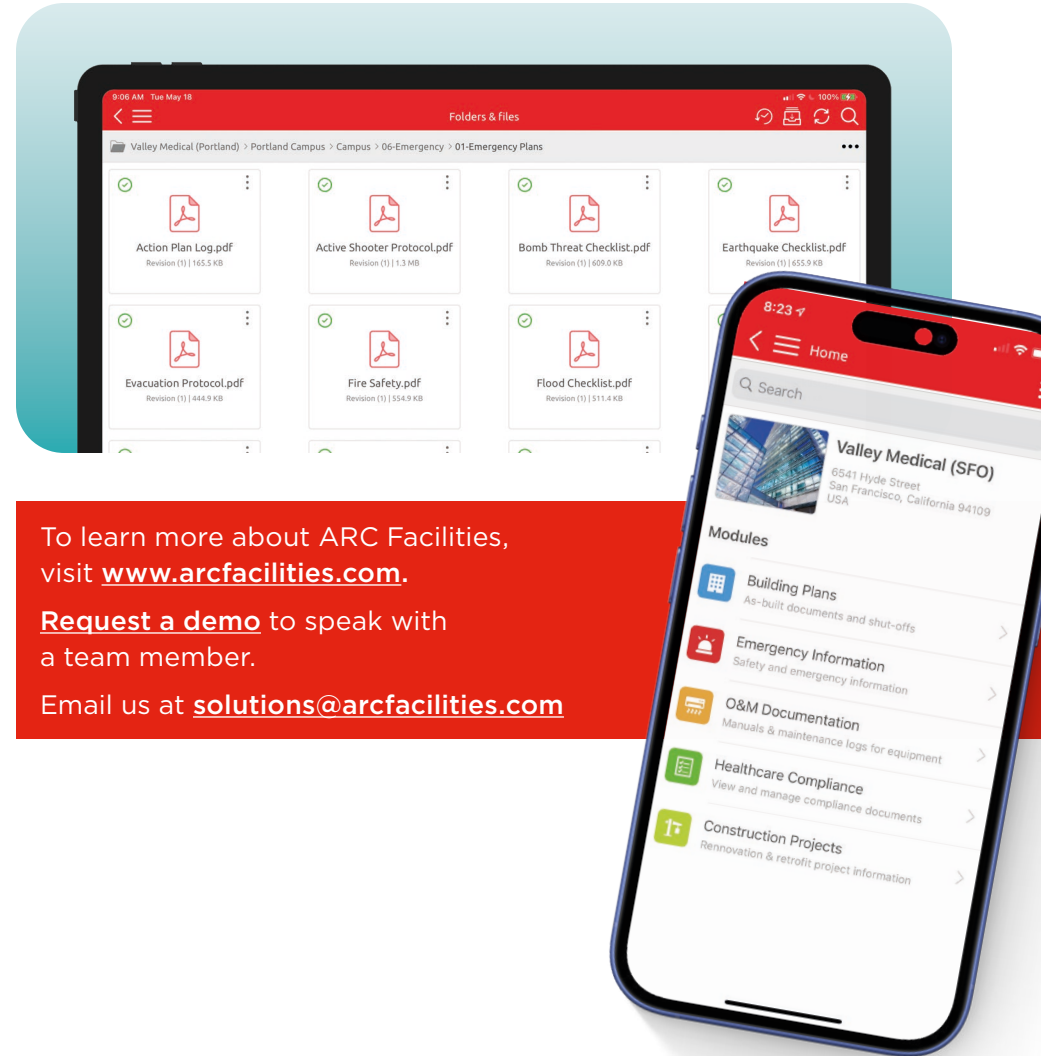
9:06 AM Tue May 18

100%

Folders & files

Valley Medical (Portland) > Portland Campus > Campus > 06-Emergency > 01-Emergency Plans

Action Plan Log.pdf
Revision (1) | 165.5 KB

Active Shooter Protocol.pdf
Revision (1) | 1.3 MB

Bomb Threat Checklist.pdf
Revision (1) | 609.0 KB

Earthquake Checklist.pdf
Revision (1) | 655.9 KB

Evacuation Protocol.pdf
Revision (1) | 444.9 KB

Fire Safety.pdf
Revision (1) | 554.9 KB

Flood Checklist.pdf
Revision (1) | 511.4 KB

8:23

Home

Search

Valley Medical (SFO)
6541 Hyde Street
San Francisco, California 94109
USA

Modules

Building Plans
As-built documents and shut-offs

Emergency Information
Safety and emergency information

O&M Documentation
Manuals & maintenance logs for equipment

Healthcare Compliance
View and manage compliance documents

Construction Projects
Rennovation & retrofit project information

To learn more about ARC Facilities, visit www.arcfacilities.com.

Request a demo to speak with a team member.

Email us at solutions@arcfacilities.com